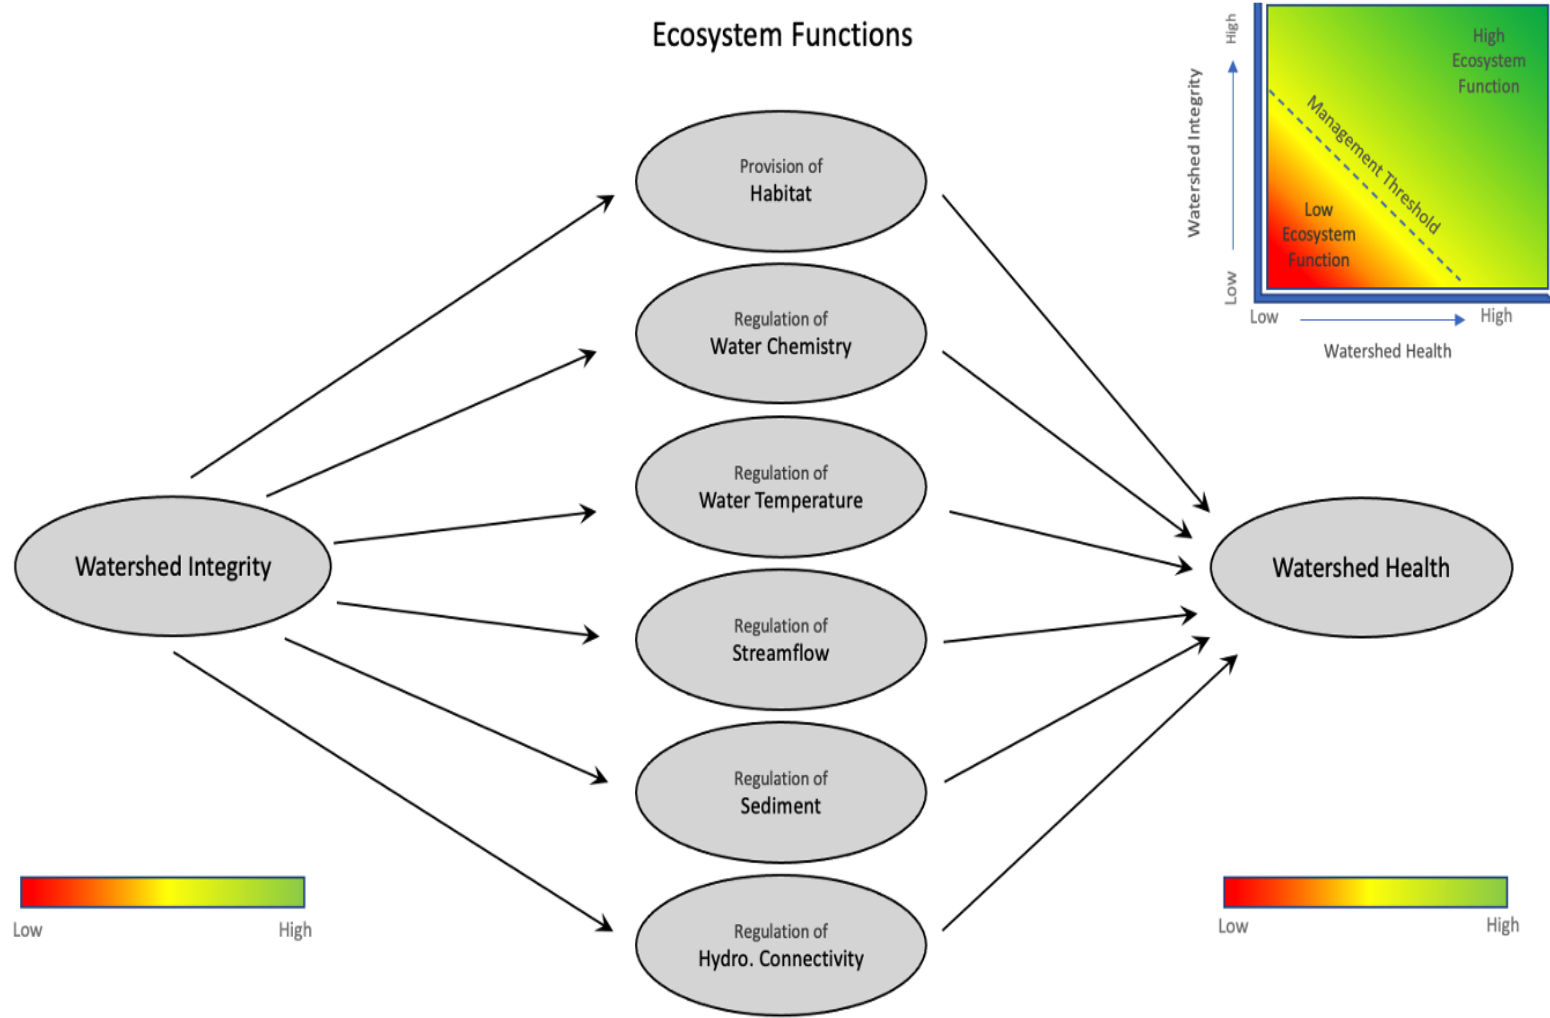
Ecosystem Functions

Watershed Integrity

Provision of
Habitat

Regulation of
Water Chemistry

Regulation of
Water Temperature

Regulation of
Streamflow

Regulation of
Sediment

Regulation of
Hydro. Connectivity

Watershed Health

High
Watershed Integrity
Low

High
Ecosystem
Function

Management Threshold

Low
Ecosystem
Function

Low
High
Watershed Health

Low
High

Low
High